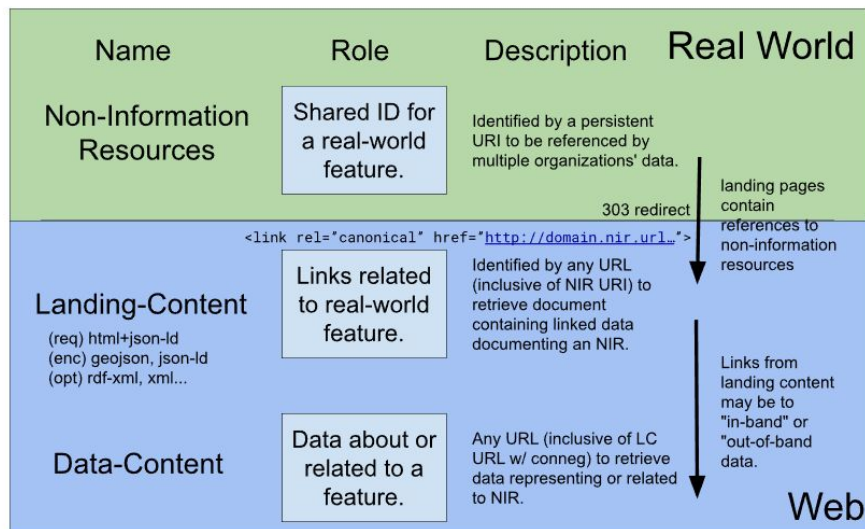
Name Role Description Real World

Non-Information Resources

Shared ID for a real-world feature.

Identified by a persistent URI to be referenced by multiple organizations' data.

landing pages contain references to non-information resources

303 redirect

<link rel="canonical" href="http://domain.nir.url…">

Landing-Content

(req) html+json-ld
(enc) geojson, json-ld
(opt) rdf-xml, xml...

Links related to real-world feature.

Identified by any URL (inclusive of NIR URI) to retrieve document containing linked data documenting an NIR.

Links from landing content may be to "in-band" or "out-of-band data.

Data-Content

Data about or related to a feature.

Any URL (inclusive of LC URL w/ conneg) to retrieve data representing or related to NIR.

Web